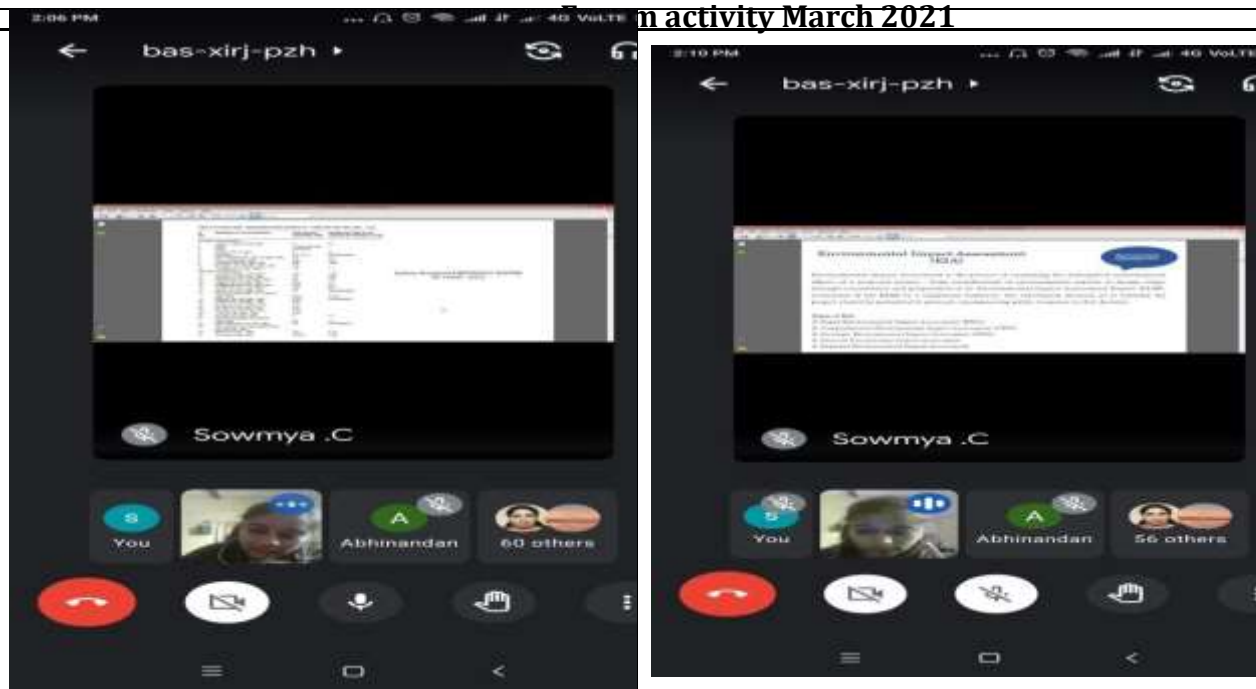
2:06 PM
4G VoLTE
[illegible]n activity March 2021
bas-xirj-pzh ▸
Sowmya .C
S
You
A
Abhinandan
60 others

2:10 PM
4G VoLTE
bas-xirj-pzh ▸
Environmental Impact Assessment (EIA)
Sowmya .C
S
You
A
Abhinandan
56 others